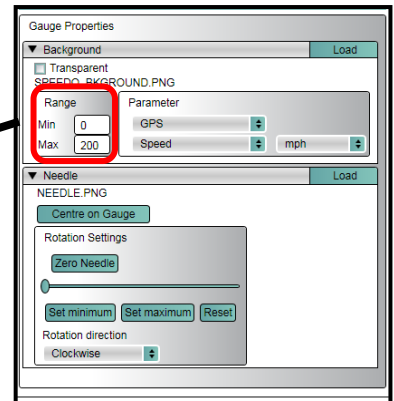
Gauge Properties

▼ Background
Load

Transparent

SPEEDO_BKGROUND.PNG

Range

Min 0

Max 200

Parameter

GPS

Speed

mph

▼ Needle
Load

NEEDLE.PNG

Centre on Gauge

Rotation Settings

Zero Needle

Set minimum
Set maximum
Reset

Rotation direction

Clockwise